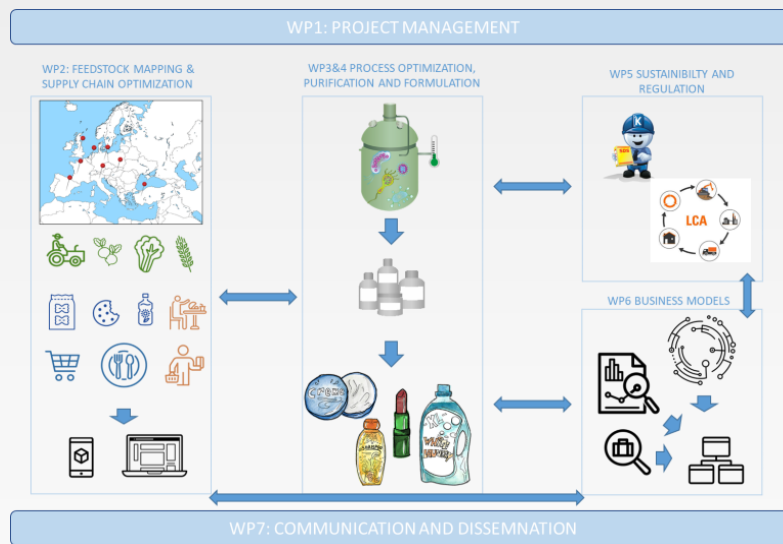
WP1: PROJECT MANAGEMENT

WP2: FEEDSTOCK MAPPING & SUPPLY CHAIN OPTIMIZATION

WP3&4 PROCESS OPTIMIZATION, PURIFICATION AND FORMULATION

WP5 SUSTAINIBILTY AND REGULATION

LCA

WP6 BUSINESS MODELS

WP7: COMMUNICATION AND DISSEMNATION